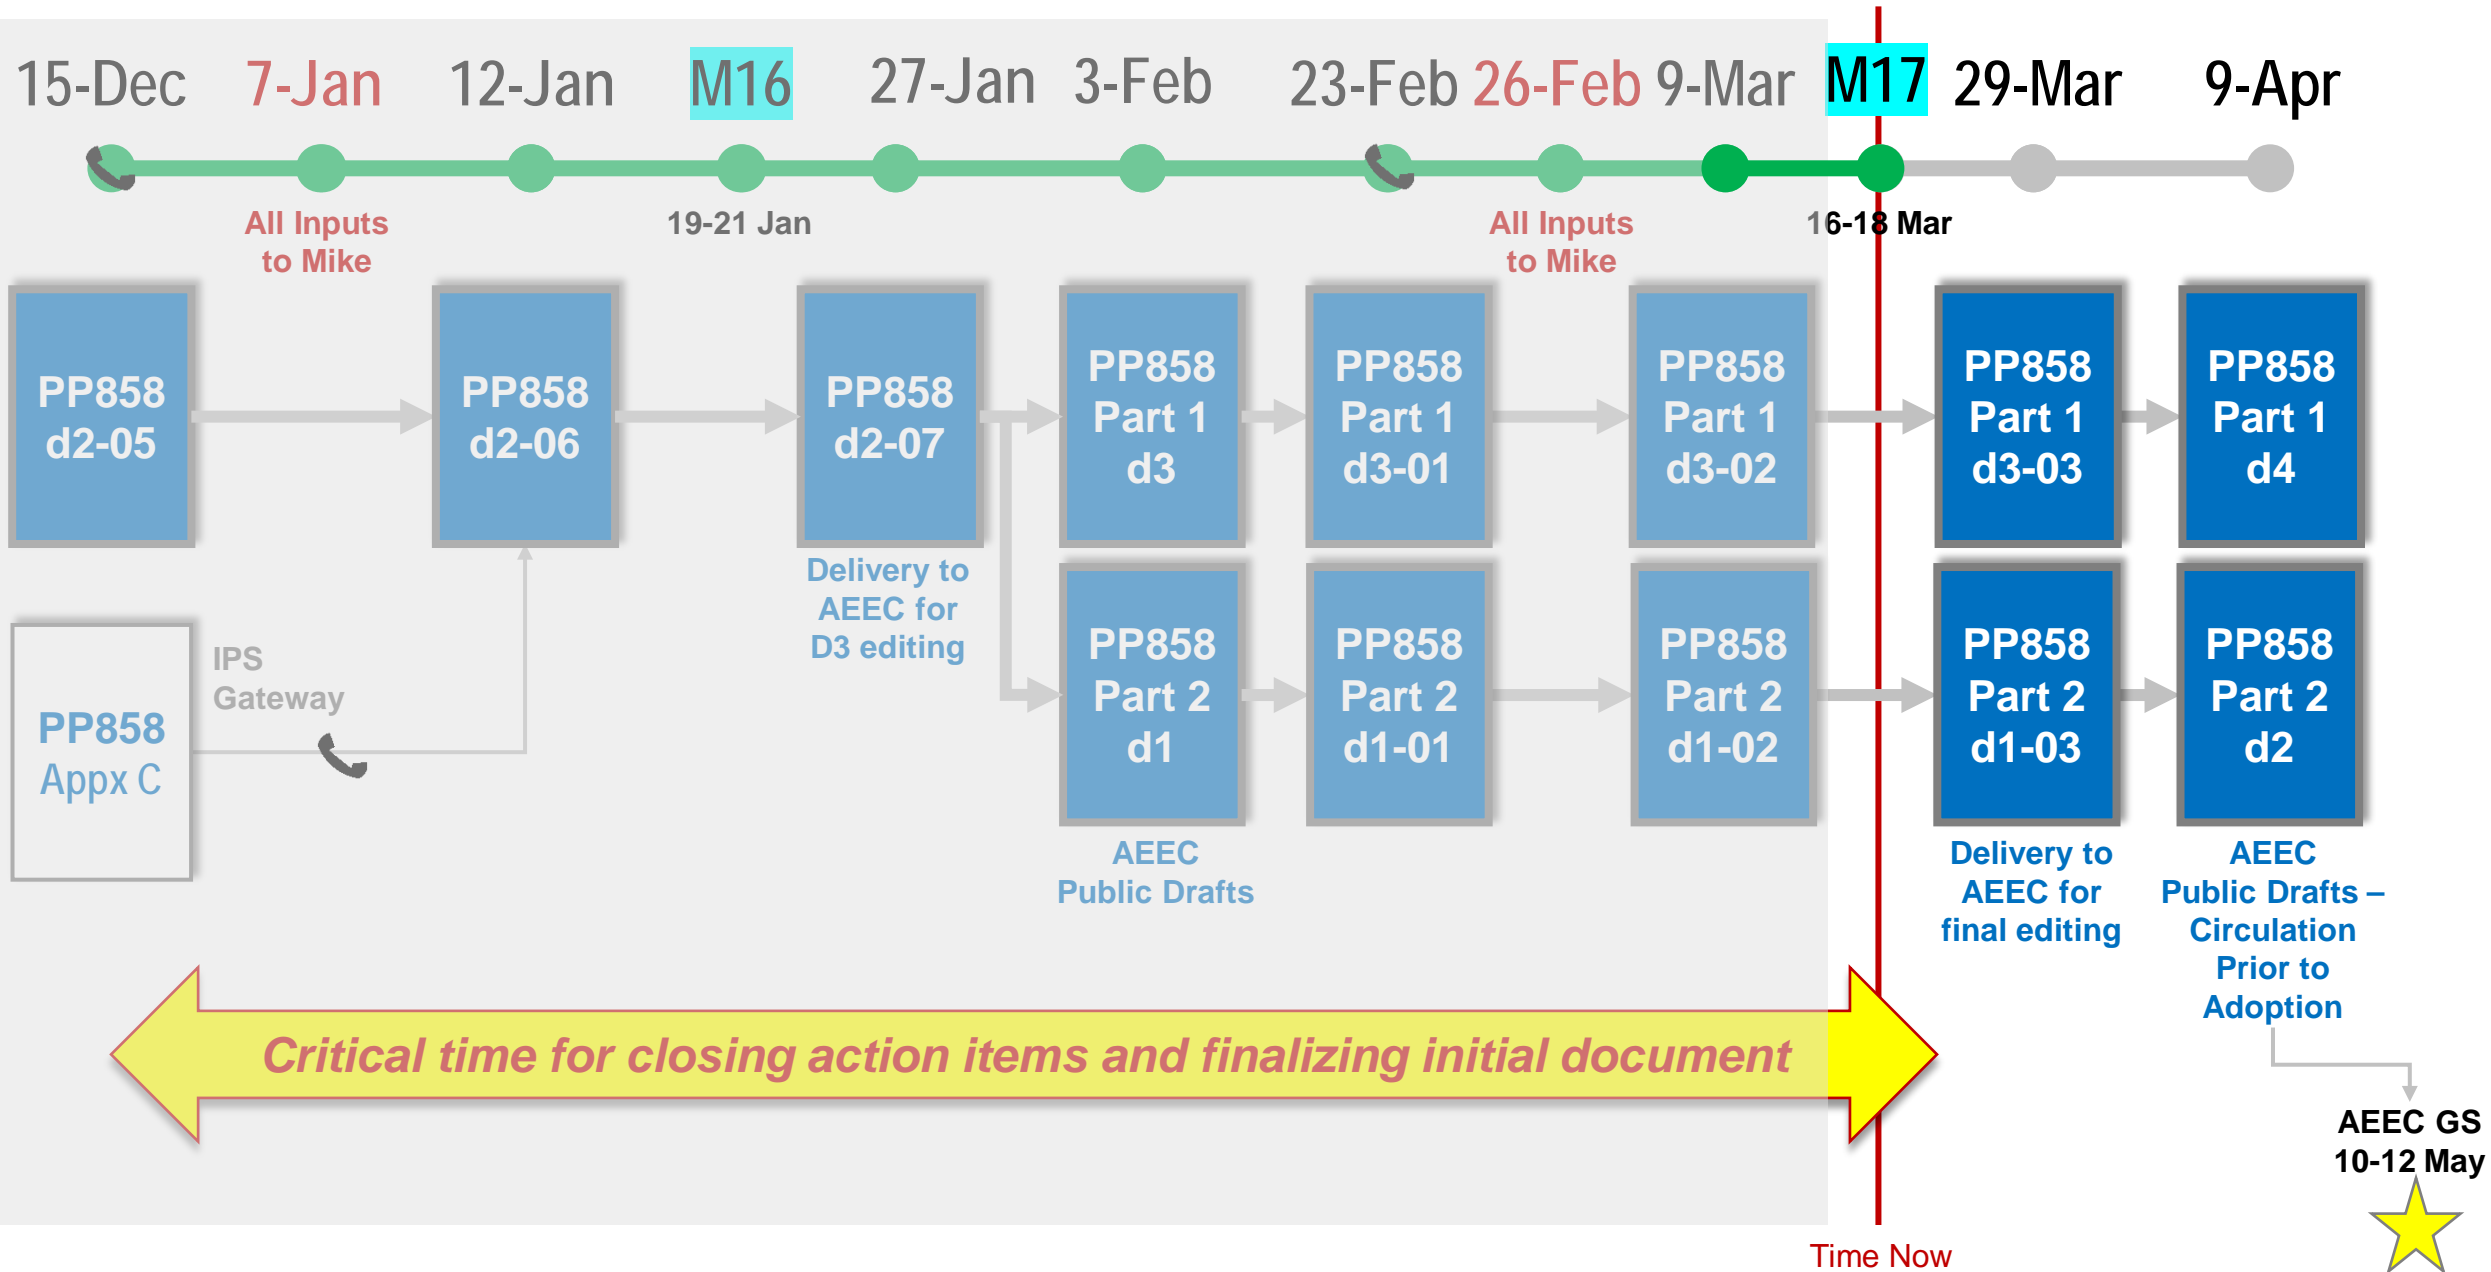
15-Dec 7-Jan 12-Jan M16 27-Jan 3-Feb 23-Feb 26-Feb 9-Mar M17 29-Mar 9-Apr

All Inputs to Mike

19-21 Jan

All Inputs to Mike

16-18 Mar

PP858 d2-05

PP858 d2-06

PP858 d2-07

Delivery to AEEC for D3 editing

PP858 Part 1 d3

PP858 Part 1 d3-01

PP858 Part 1 d3-02

PP858 Part 1 d3-03

PP858 Part 1 d4

PP858 Appx C

IPS Gateway

PP858 Part 2 d1

AEEC Public Drafts

PP858 Part 2 d1-01

PP858 Part 2 d1-02

PP858 Part 2 d1-03

Delivery to AEEC for final editing

PP858 Part 2 d2

AEEC Public Drafts – Circulation Prior to Adoption

Critical time for closing action items and finalizing initial document

AEEC GS 10-12 May

Time Now